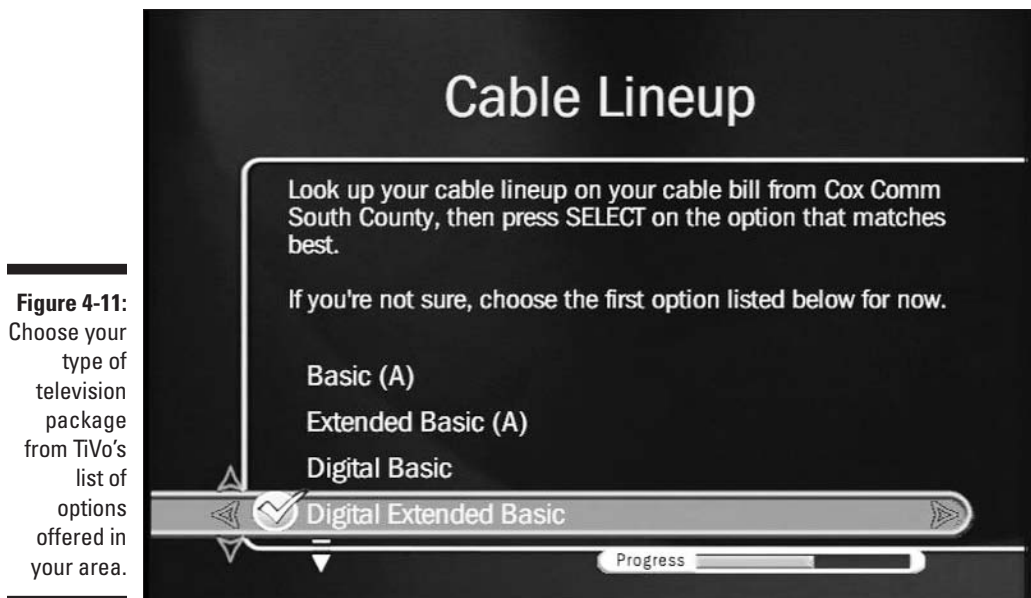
Figure 4-11: Choose your type of television package from TiVo's list of options offered in your area.

Cable Lineup

Look up your cable lineup on your cable bill from Cox Comm South County, then press SELECT on the option that matches best.

If you're not sure, choose the first option listed below for now.

Basic (A)

Extended Basic (A)

Digital Basic

Digital Extended Basic

Progress